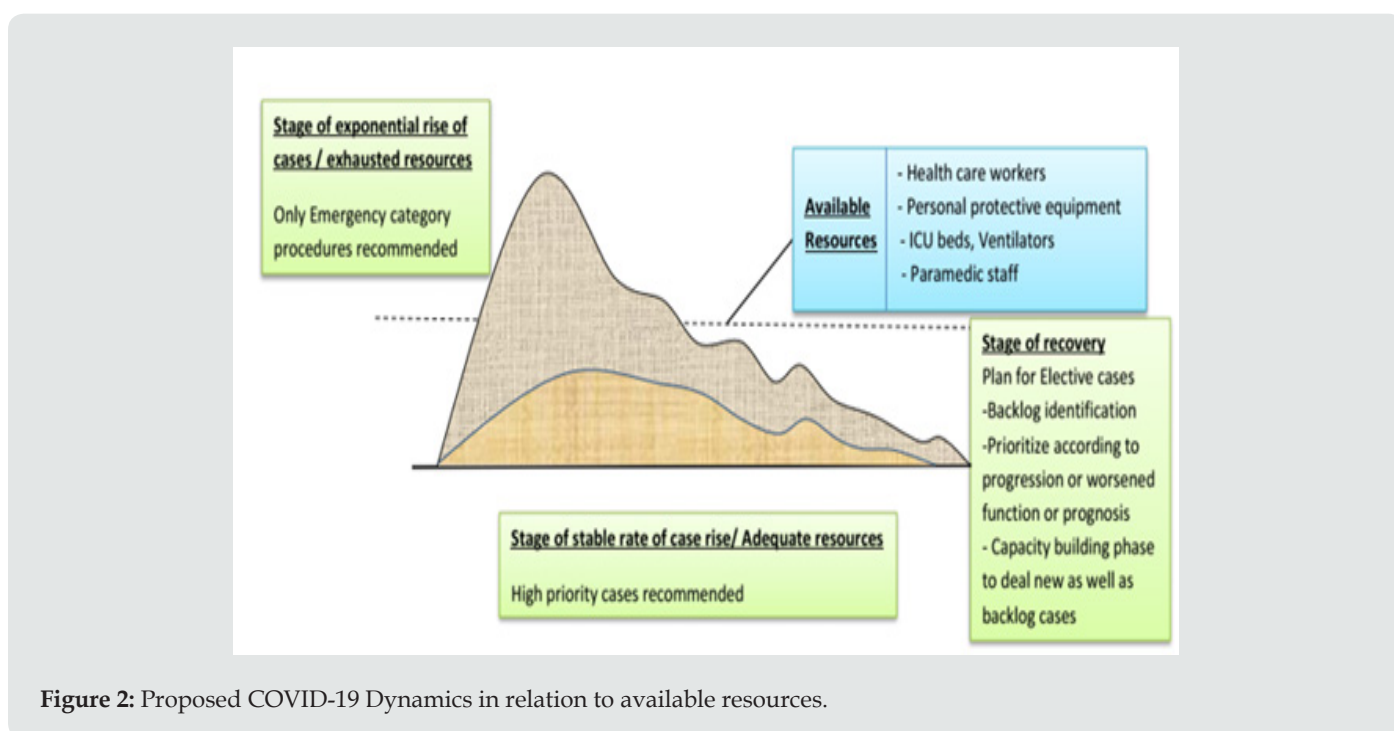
Stage of exponential rise of cases / exhausted resources

Only Emergency category procedures recommended

| Available Resources | - Health care workers<br>- Personal protective equipment<br>- ICU beds, Ventilators<br>- Paramedic staff |
|---|---|

Stage of recovery
Plan for Elective cases
-Backlog identification
-Prioritize according to progression or worsened function or prognosis
- Capacity building phase to deal new as well as backlog cases

Stage of stable rate of case rise/ Adequate resources

High priority cases recommended

Figure 2: Proposed COVID-19 Dynamics in relation to available resources.